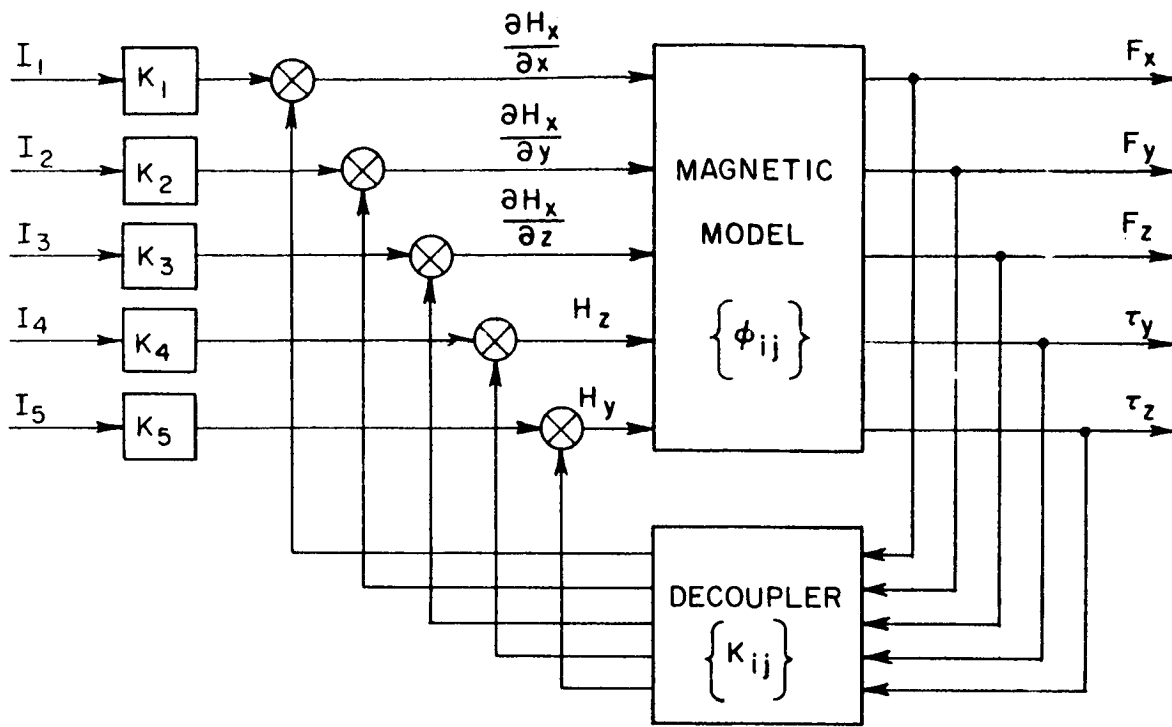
$I_1$ $K_1$ $\frac{\partial H_x}{\partial x}$

$I_2$ $K_2$ $\frac{\partial H_x}{\partial y}$

$I_3$ $K_3$ $\frac{\partial H_x}{\partial z}$

$I_4$ $K_4$ $H_z$

$I_5$ $K_5$ $H_y$

MAGNETIC MODEL $\left\{\phi_{ij}\right\}$

$F_x$

$F_y$

$F_z$

$\tau_y$

$\tau_z$

DECOUPLER $\left\{K_{ij}\right\}$